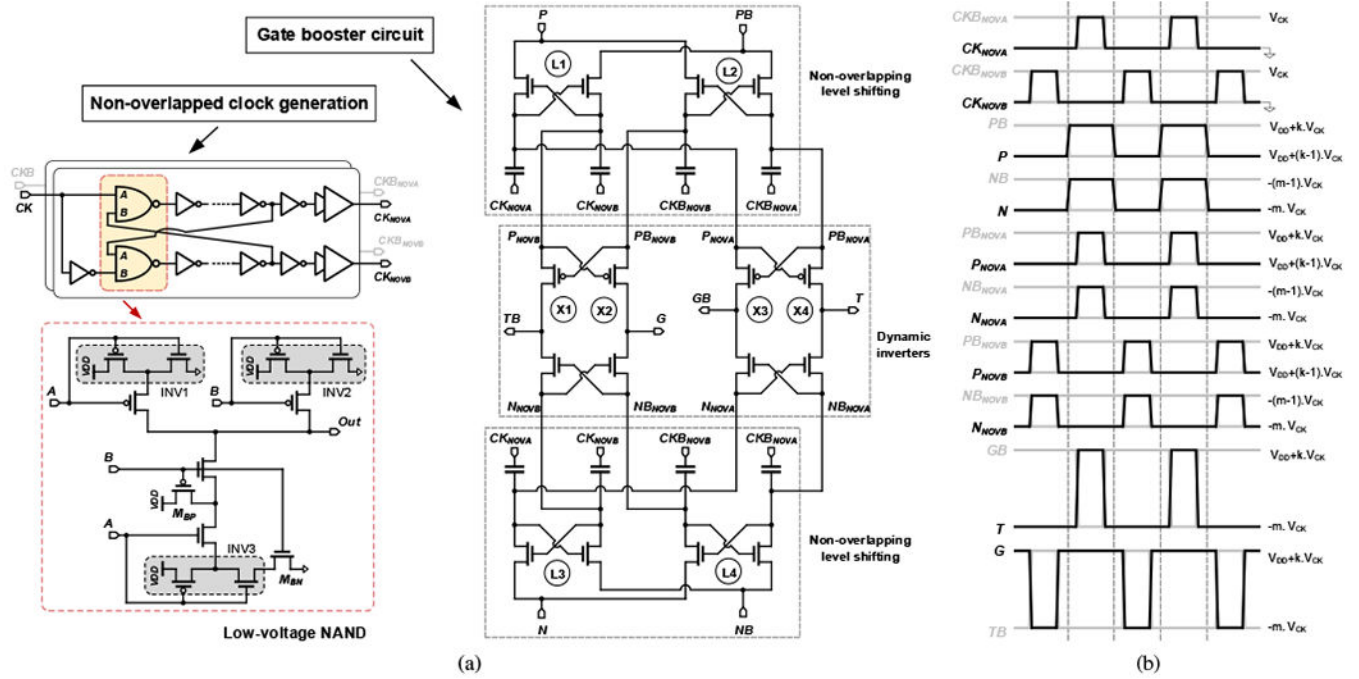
Gate booster circuit

Non-overlapped clock generation

CKB
CK
A
B
A
B
$CKB_{NOVA}$
$CK_{NOVA}$
$CKB_{NOVB}$
$CK_{NOVB}$

VDD
VDD
A
INV1
B
INV2
Out
B
VDD
$M_{BP}$
A
INV3
VDD
$M_{BN}$

Low-voltage NAND

P
PB
L1
L2
Non-overlapping level shifting
$CK_{NOVA}$
$CK_{NOVB}$
$CKB_{NOVB}$
$CKB_{NOVA}$
$P_{NOVB}$
$PB_{NOVB}$
$P_{NOVA}$
$PB_{NOVA}$
TB
X1
X2
G
GB
X3
X4
T
Dynamic inverters
$N_{NOVB}$
$NB_{NOVB}$
$N_{NOVA}$
$NB_{NOVA}$
$CK_{NOVA}$
$CK_{NOVB}$
$CKB_{NOVB}$
$CKB_{NOVA}$
L3
L4
Non-overlapping level shifting
N
NB

(a)

$CKB_{NOVA}$
$CK_{NOVA}$
$CKB_{NOVB}$
$CK_{NOVB}$
PB
P
NB
N
$PB_{NOVA}$
$P_{NOVA}$
$NB_{NOVA}$
$N_{NOVA}$
$PB_{NOVB}$
$P_{NOVB}$
$NB_{NOVB}$
$N_{NOVB}$
GB
T
G
TB

$V_{CK}$
$V_{CK}$
$V_{DD}$+k.$V_{CK}$
$V_{DD}$+(k-1).$V_{CK}$
-(m-1).$V_{CK}$
-m. $V_{CK}$
$V_{DD}$+k.$V_{CK}$
$V_{DD}$+(k-1).$V_{CK}$
-(m-1).$V_{CK}$
-m. $V_{CK}$
$V_{DD}$+k.$V_{CK}$
$V_{DD}$+(k-1).$V_{CK}$
-(m-1).$V_{CK}$
-m. $V_{CK}$
$V_{DD}$+k.$V_{CK}$
-m. $V_{CK}$
$V_{DD}$+k.$V_{CK}$
-m. $V_{CK}$

(b)